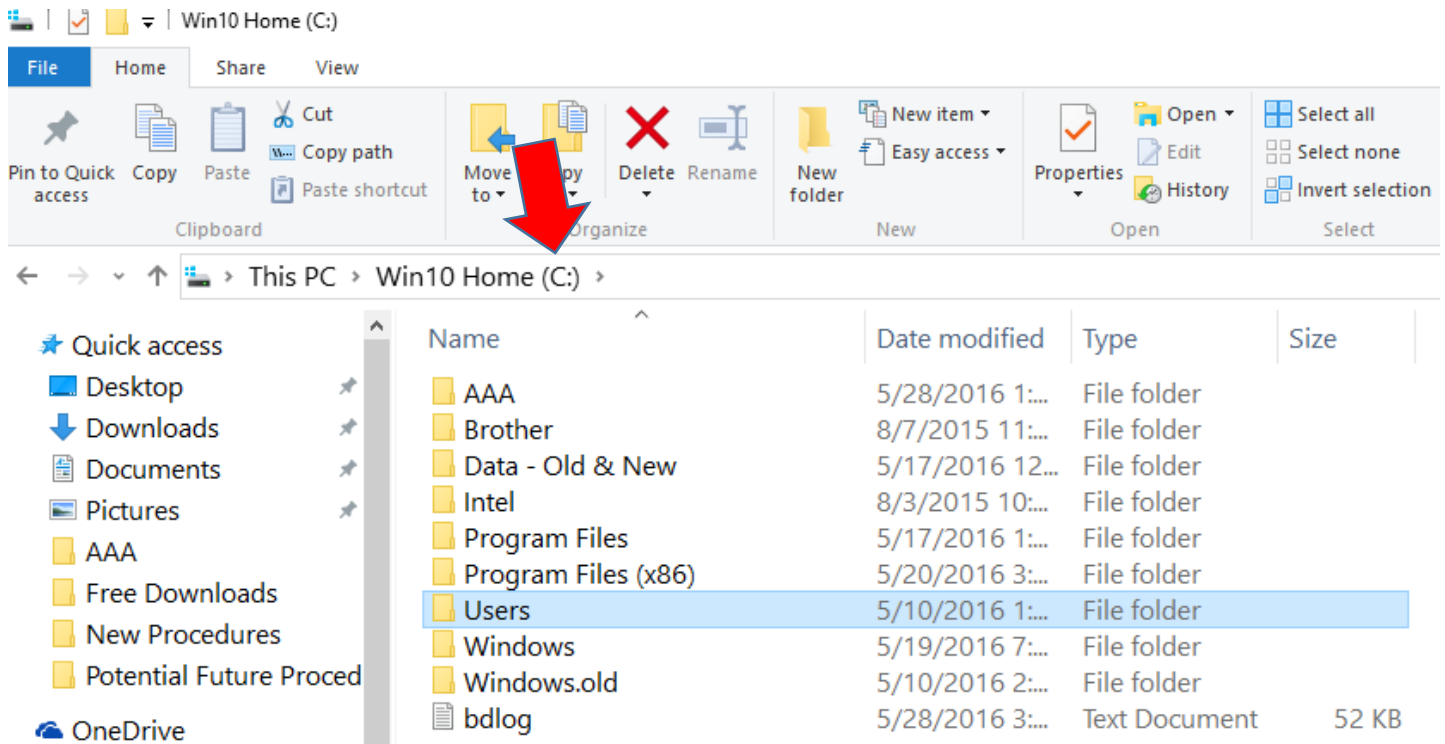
Win10 Home (C:)

File Home Share View

Pin to Quick access
Copy
Paste
Cut
Copy path
Paste shortcut
Clipboard

Move to
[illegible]py
Delete
Rename
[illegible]rganize

New folder
New item
Easy access
New

Properties
Open
Edit
History
Open

Select all
Select none
Invert selection
Select

This PC › Win10 Home (C:) ›

Quick access
Desktop
Downloads
Documents
Pictures
AAA
Free Downloads
New Procedures
Potential Future Proced
OneDrive

| Name | Date modified | Type | Size |
|---|---|---|---|
| AAA | 5/28/2016 1:... | File folder | |
| Brother | 8/7/2015 11:... | File folder | |
| Data - Old & New | 5/17/2016 12... | File folder | |
| Intel | 8/3/2015 10:... | File folder | |
| Program Files | 5/17/2016 1:... | File folder | |
| Program Files (x86) | 5/20/2016 3:... | File folder | |
| Users | 5/10/2016 1:... | File folder | |
| Windows | 5/19/2016 7:... | File folder | |
| Windows.old | 5/10/2016 2:... | File folder | |
| bdlog | 5/28/2016 3:... | Text Document | 52 KB |